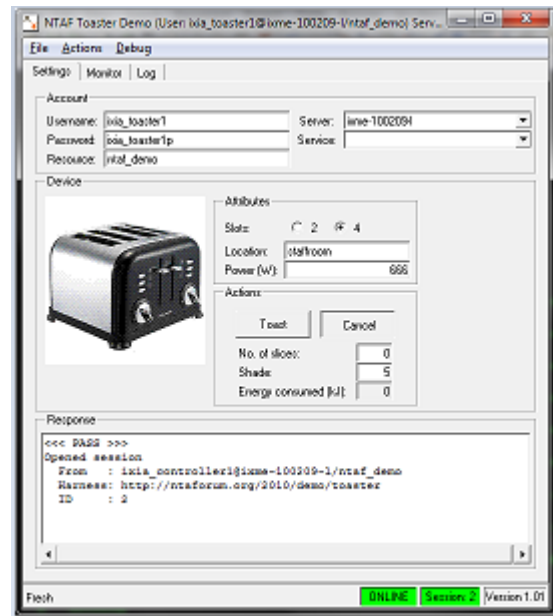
NTAF Toaster Demo (User: ixia_toaster1@ixme-100209-1/ntaf_demo) Serv...

File Actions Debug

Settings Monitor Log

Account

Username: ixia_toaster1

Server: ixme-100209l

Password: ixia_toaster1p

Service:

Resource: ntaf_demo

Device

Attributes

Slots: 2 4

Location: staffroom

Power (W): 666

Actions

Toast

Cancel

No. of slices: 0

Shade: 5

Energy consumed (kJ): 0

Response

<<< PASS >>>
Opened session
From : ixia_controller1@ixme-100209-1/ntaf_demo
Harness: http://ntaforum.org/2010/demo/toaster
ID : 2

Fresh

ONLINE

Session: 2

Version 1.01